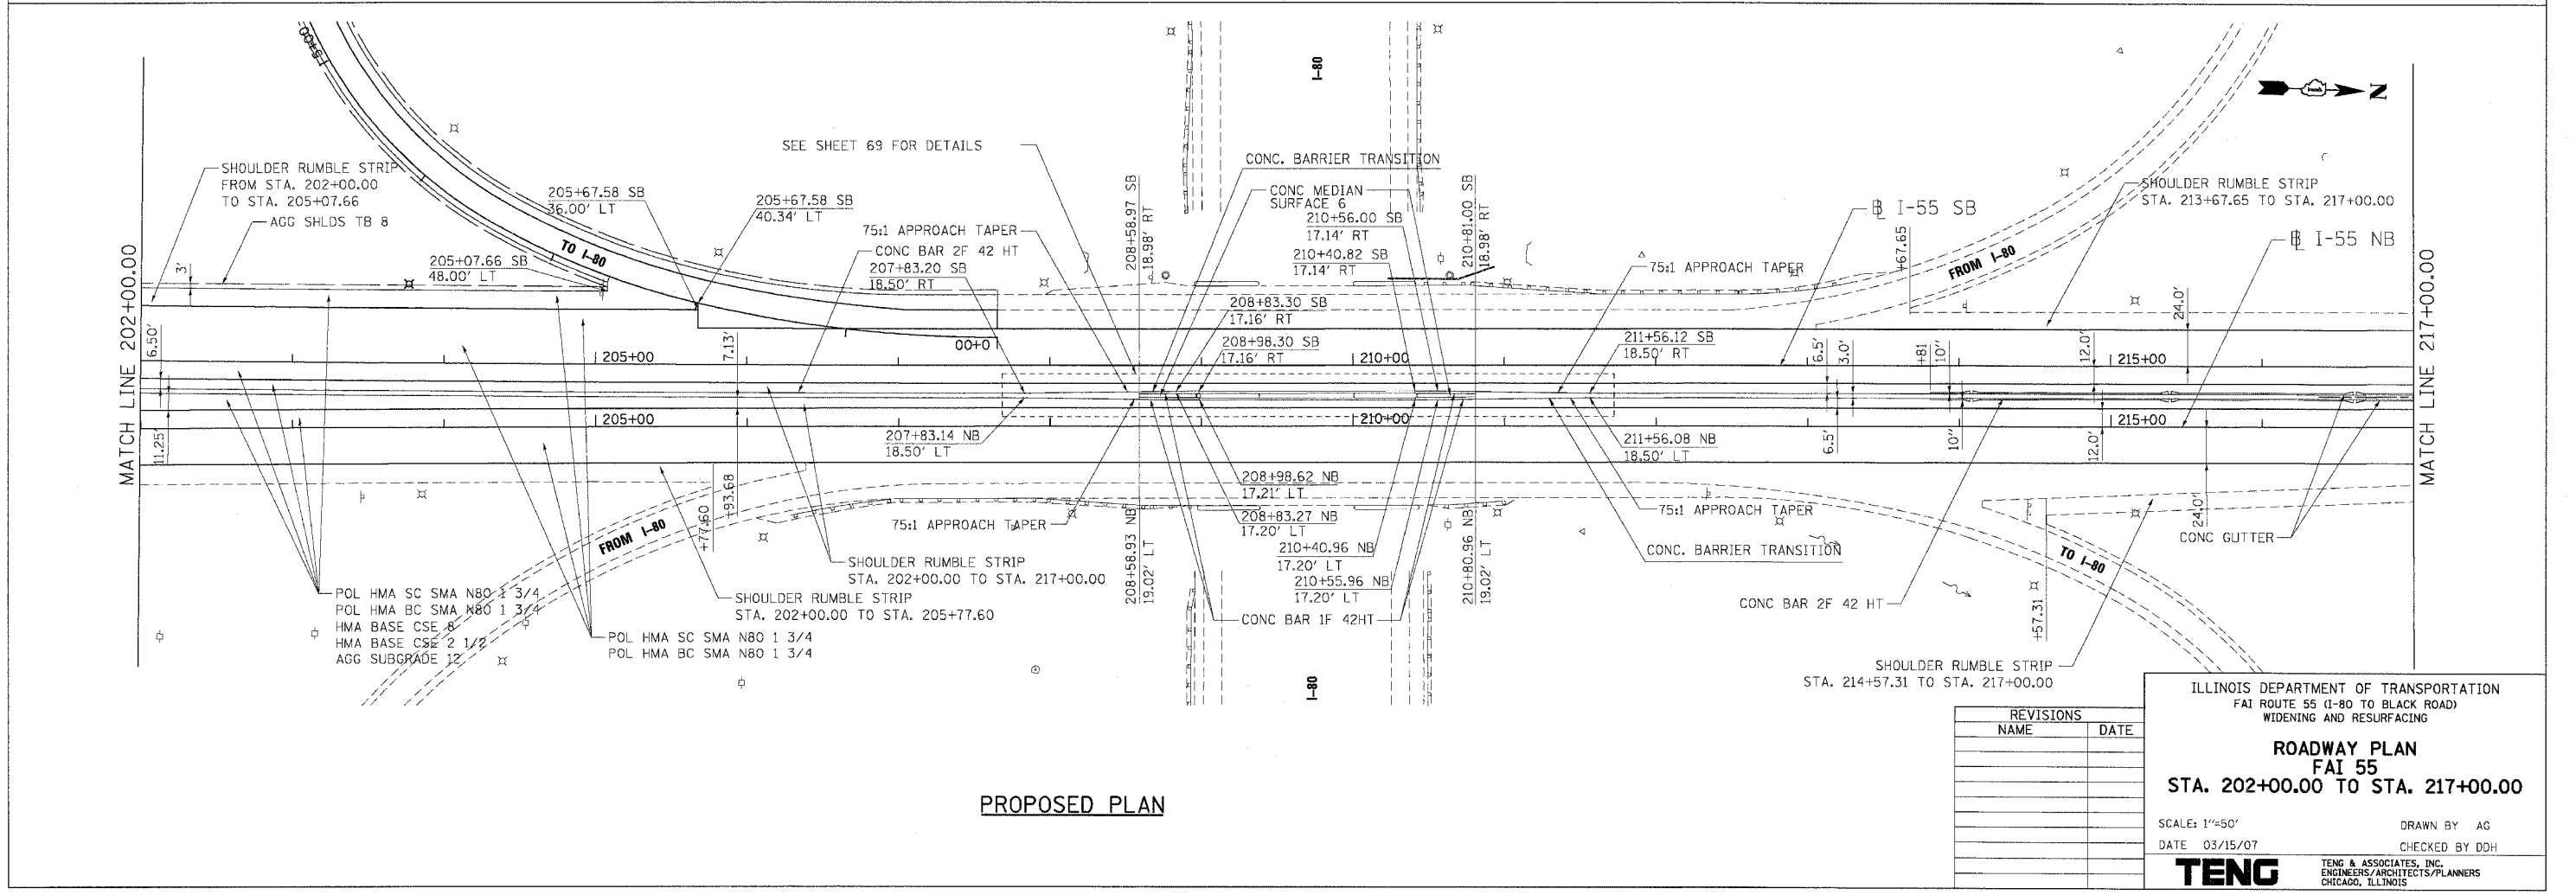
MATCH LINE 202+00.00

MATCH LINE 217+00.00

I-80

I-80

Z

SHOULDER RUMBLE STRIP FROM STA. 202+00.00 TO STA. 205+07.66

AGG SHLDS TB 8

205+07.66 SB
48.00' LT

205+67.58 SB
36.00' LT

TO I-80

205+67.58 SB
40.34' LT

SEE SHEET 69 FOR DETAILS

75:1 APPROACH TAPER

CONC BAR 2F 42 HT

207+83.20 SB
18.50' RT

00+0

208+58.97 SB
18.98' RT

CONC. BARRIER TRANSITION

CONC MEDIAN SURFACE 6

210+56.00 SB
17.14' RT

210+40.82 SB
17.14' RT

210+81.00 SB
18.98' RT

208+83.30 SB
17.16' RT

208+98.30 SB
17.16' RT

75:1 APPROACH TAPER

211+56.12 SB
18.50' RT

℄ I-55 SB

+67.65

FROM I-80

SHOULDER RUMBLE STRIP STA. 213+67.65 TO STA. 217+00.00

℄ I-55 NB

24.0'

3'

6.50'

7.13'

205+00

210+00

215+00

6.5'

3.0'

+81

10'

12.0'

205+00

210+00

215+00

11.25'

207+83.14 NB
18.50' LT

211+56.08 NB
18.50' LT

6.5'

10'

12.0'

208+98.62 NB
17.21' LT

208+83.27 NB
17.20' LT

210+40.96 NB
17.20' LT

210+55.96 NB
17.20' LT

208+58.93 NB
19.02' LT

210+80.96 NB
19.02' LT

+77.60

93.68

FROM I-80

75:1 APPROACH TAPER

75:1 APPROACH TAPER

CONC. BARRIER TRANSITION

24.0'

CONC GUTTER

TO I-80

SHOULDER RUMBLE STRIP STA. 202+00.00 TO STA. 217+00.00

SHOULDER RUMBLE STRIP STA. 202+00.00 TO STA. 205+77.60

POL HMA SC SMA N80 1 3/4
POL HMA BC SMA N80 1 3/4
HMA BASE CSE 8
HMA BASE CSE 2 1/2
AGG SUBGRADE 12

POL HMA SC SMA N80 1 3/4
POL HMA BC SMA N80 1 3/4

CONC BAR 1F 42HT

CONC BAR 2F 42 HT

+57.31

SHOULDER RUMBLE STRIP STA. 214+57.31 TO STA. 217+00.00

PROPOSED PLAN

| REVISIONS | |
|---|---|
| NAME | DATE |

ILLINOIS DEPARTMENT OF TRANSPORTATION
FAI ROUTE 55 (I-80 TO BLACK ROAD)
WIDENING AND RESURFACING

ROADWAY PLAN
FAI 55
STA. 202+00.00 TO STA. 217+00.00

SCALE: 1"=50'
DRAWN BY AG
DATE 03/15/07
CHECKED BY DDH

TENG
TENG & ASSOCIATES, INC.
ENGINEERS/ARCHITECTS/PLANNERS
CHICAGO, ILLINOIS